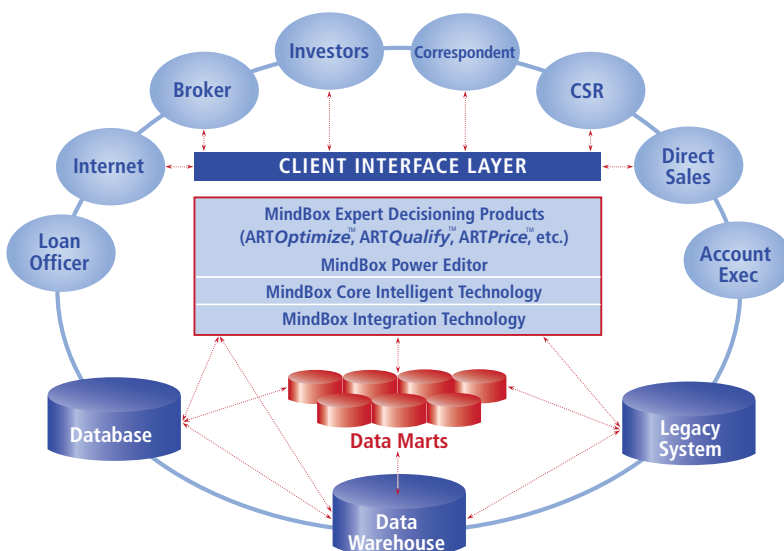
Investors

Correspondent

Broker

CSR

Internet

CLIENT INTERFACE LAYER

Direct Sales

Loan Officer

MindBox Expert Decisioning Products (ART*Optimize*™, ART*Qualify*™, ART*Price*™, etc.)

MindBox Power Editor

MindBox Core Intelligent Technology

MindBox Integration Technology

Account Exec

Database

Data Marts

Legacy System

Data Warehouse